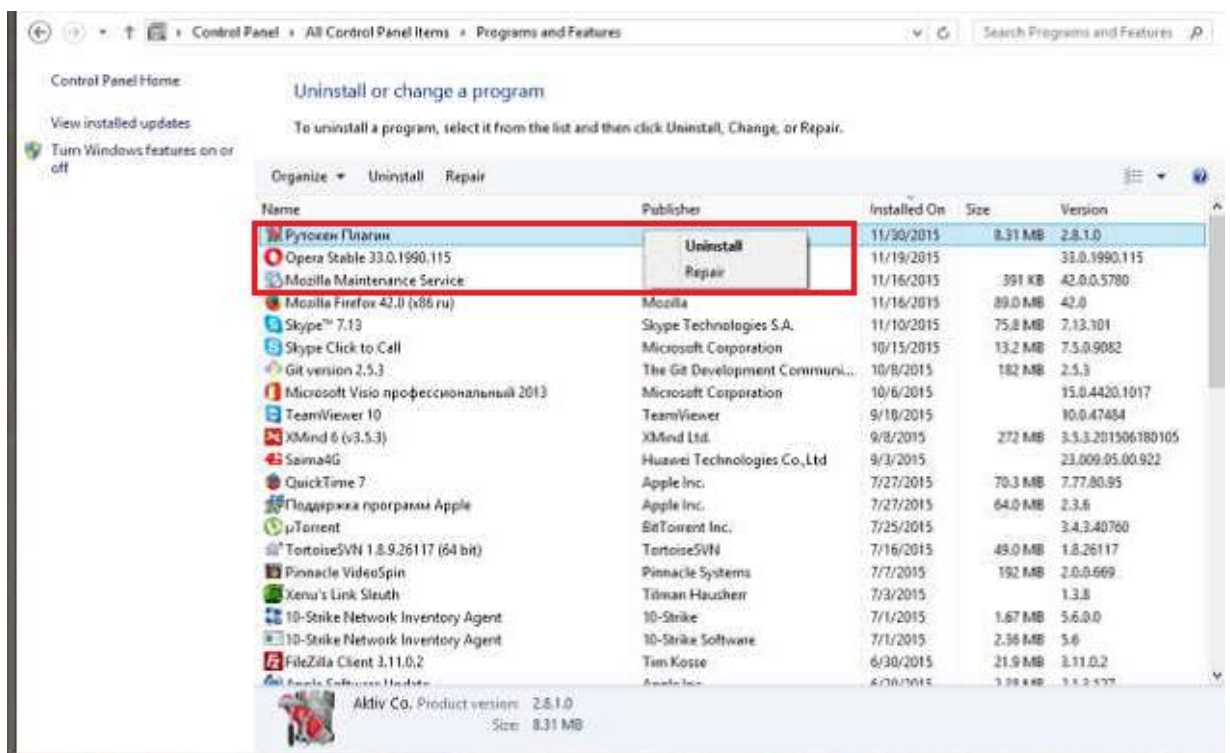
Control Panel › All Control Panel Items › Programs and Features

Search Programs and Features

Control Panel Home

View installed updates

Turn Windows features on or off

Uninstall or change a program

To uninstall a program, select it from the list and then click Uninstall, Change, or Repair.

Organize ▾ Uninstall Repair

| Name | Publisher | Installed On | Size | Version |
|---|---|---|---|---|
| Рутокен Плагин | | 11/30/2015 | 8.31 MB | 2.8.1.0 |
| Opera Stable 33.0.1990.115 | | 11/19/2015 | | 33.0.1990.115 |
| Mozilla Maintenance Service | | 11/16/2015 | 391 KB | 42.0.0.5780 |
| Mozilla Firefox 42.0 (x86 ru) | Mozilla | 11/16/2015 | 89.0 MB | 42.0 |
| Skype™ 7.13 | Skype Technologies S.A. | 11/10/2015 | 75.8 MB | 7.13.101 |
| Skype Click to Call | Microsoft Corporation | 10/15/2015 | 13.2 MB | 7.5.0.9082 |
| Git version 2.5.3 | The Git Development Communi... | 10/8/2015 | 182 MB | 2.5.3 |
| Microsoft Visio профессиональный 2013 | Microsoft Corporation | 10/6/2015 | | 15.0.4420.1017 |
| TeamViewer 10 | TeamViewer | 9/18/2015 | | 10.0.47484 |
| XMind 6 (v3.5.3) | XMind Ltd. | 9/8/2015 | 272 MB | 3.5.3.201506180105 |
| Saima4G | Huawei Technologies Co.,Ltd | 9/3/2015 | | 23.009.05.00.922 |
| QuickTime 7 | Apple Inc. | 7/27/2015 | 70.3 MB | 7.77.80.95 |
| Поддержка программ Apple | Apple Inc. | 7/27/2015 | 64.0 MB | 2.3.6 |
| µTorrent | BitTorrent Inc. | 7/25/2015 | | 3.4.3.40760 |
| TortoiseSVN 1.8.9.26117 (64 bit) | TortoiseSVN | 7/16/2015 | 49.0 MB | 1.8.26117 |
| Pinnacle VideoSpin | Pinnacle Systems | 7/7/2015 | 192 MB | 2.0.0.669 |
| Xenu's Link Sleuth | Tilman Hausherr | 7/3/2015 | | 1.3.8 |
| 10-Strike Network Inventory Agent | 10-Strike | 7/1/2015 | 1.67 MB | 5.6.0.0 |
| 10-Strike Network Inventory Agent | 10-Strike Software | 7/1/2015 | 2.36 MB | 5.6 |
| FileZilla Client 3.11.0.2 | Tim Kosse | 6/30/2015 | 21.9 MB | 3.11.0.2 |
| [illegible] | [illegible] | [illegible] | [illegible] | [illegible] |

Uninstall
Repair

Aktiv Co. Product version: 2.8.1.0
Size: 8.31 MB